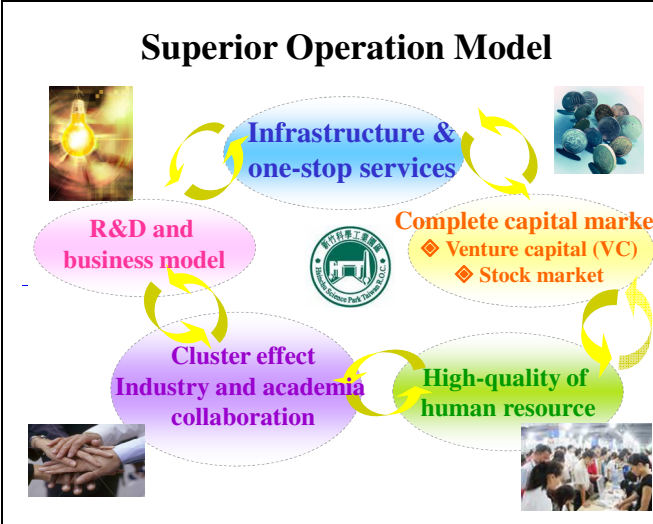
Superior Operation Model

Infrastructure & one-stop services

Complete capital marke
◈ Venture capital (VC)
◈ Stock market

R&D and business model

新竹科學工業園區
Hsinchu Science Park Taiwan R.O.C.

Cluster effect
Industry and academia collaboration

High-quality of human resource